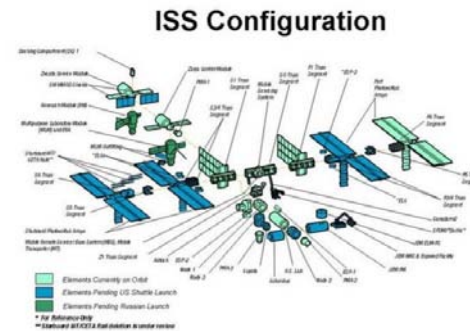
ISS Configuration

Docking Compartment (DC) 1

Zvezda Service Module

Airlock

Multipurpose Laboratory Module

S1 Truss Segment

P1 Truss Segment

Mobile Servicing System

Z1 Truss Segment

P6 Truss Segment

S3 Truss Segment

Node 1

Node 2

Node 3

Columbus

Cupola

ELC-1

ELC-2

JEM ELM-PS

JEM EF

JEM PM

PMA-1

PMA-2

PMA-3

Elements Currently on Orbit

Elements Pending US Shuttle Launch

Elements Pending Russian Launch

* For Reference Only

** Starboard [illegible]